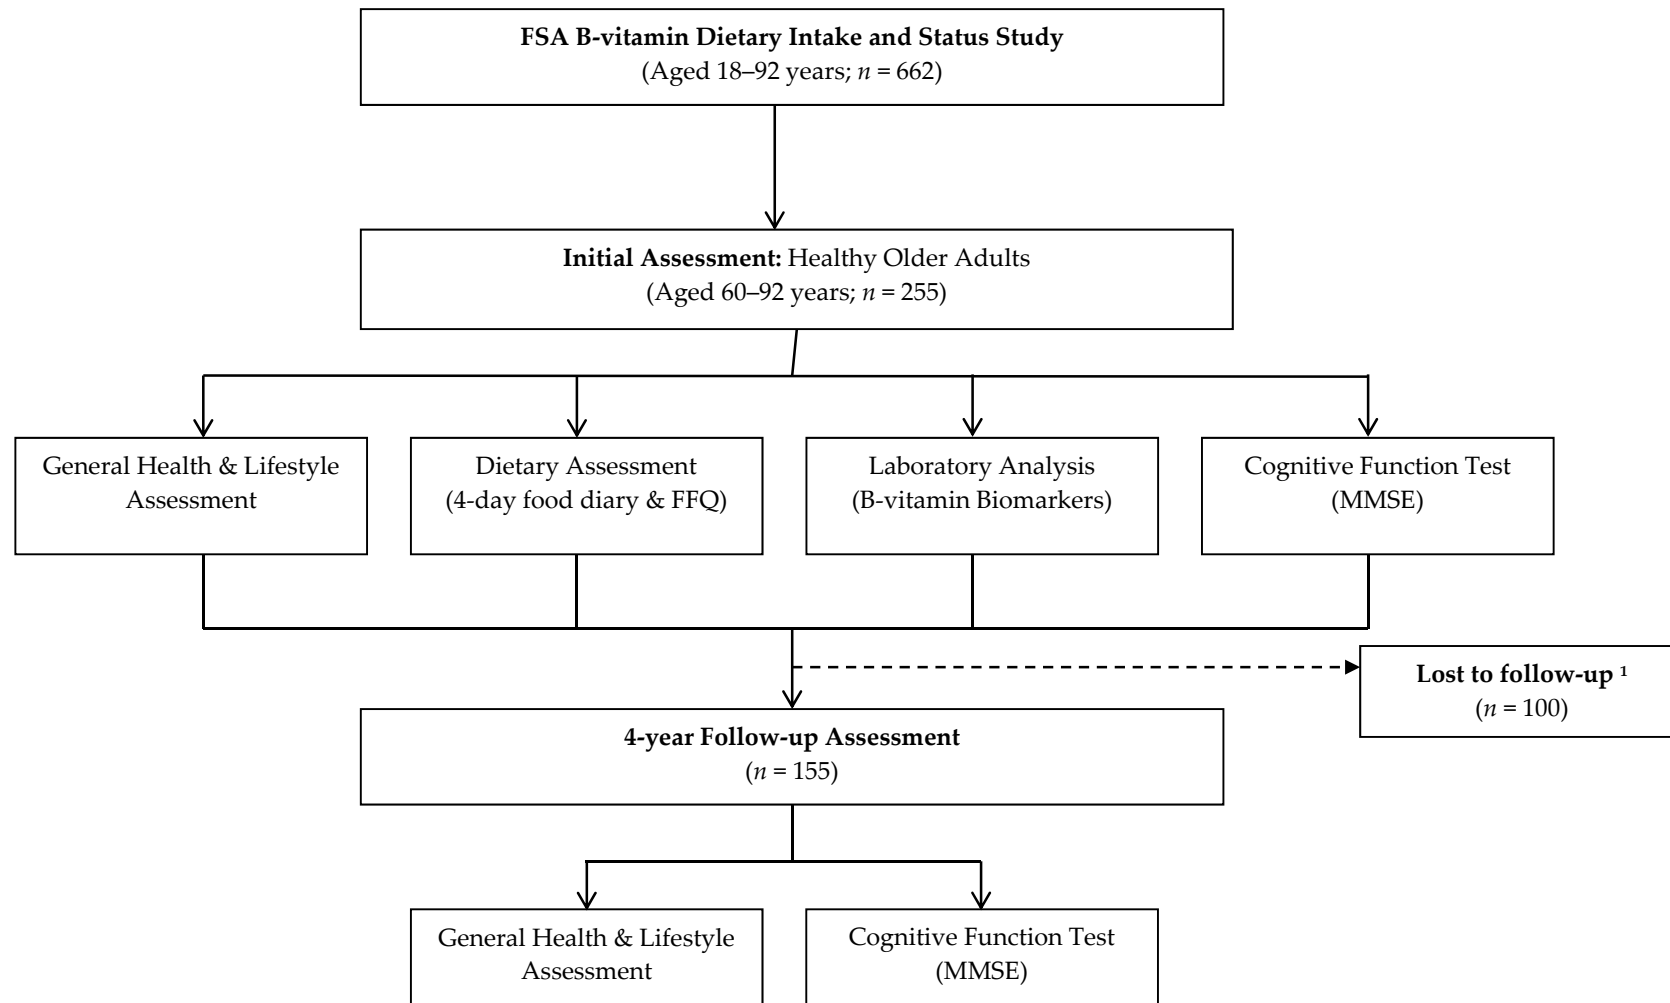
FSA B-vitamin Dietary Intake and Status Study
(Aged 18–92 years; $n$ = 662)

Initial Assessment: Healthy Older Adults
(Aged 60–92 years; $n$ = 255)

General Health & Lifestyle Assessment

Dietary Assessment
(4-day food diary & FFQ)

Laboratory Analysis
(B-vitamin Biomarkers)

Cognitive Function Test
(MMSE)

Lost to follow-up $^1$
($n$ = 100)

4-year Follow-up Assessment
($n$ = 155)

General Health & Lifestyle Assessment

Cognitive Function Test
(MMSE)